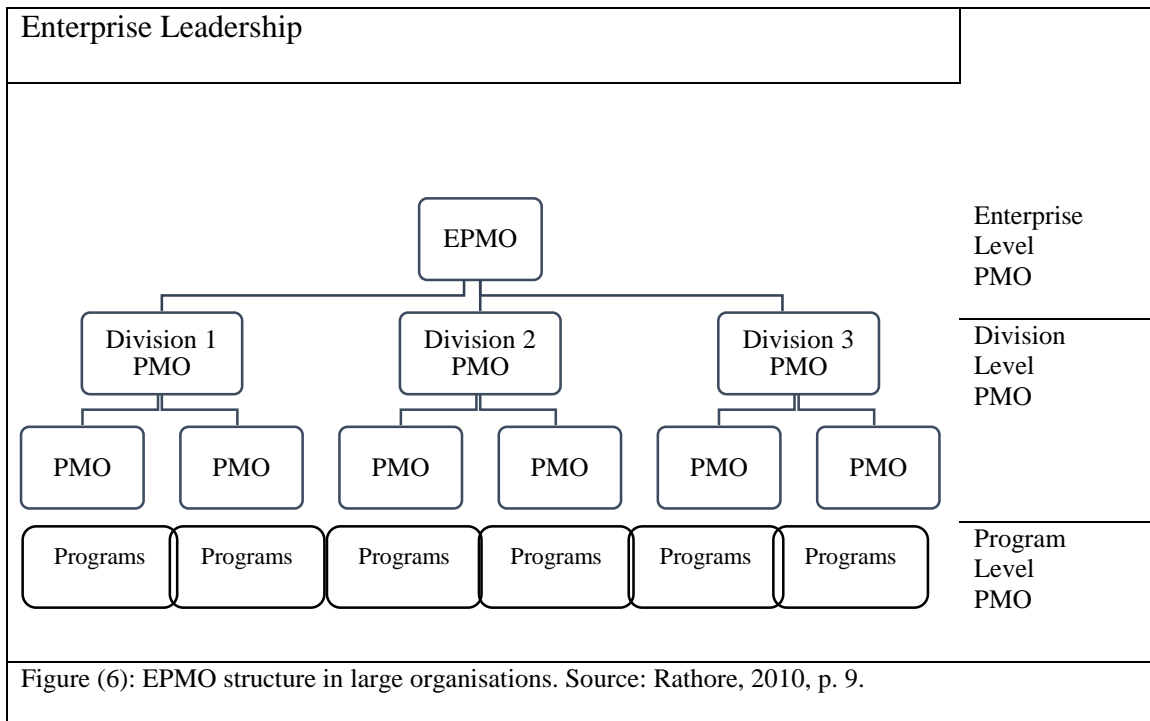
Enterprise Leadership

EPMO

Enterprise Level PMO

Division 1 PMO

Division 2 PMO

Division 3 PMO

Division Level PMO

PMO

PMO

PMO

PMO

PMO

PMO

Programs

Programs

Programs

Programs

Programs

Programs

Program Level PMO

Figure (6): EPMO structure in large organisations. Source: Rathore, 2010, p. 9.